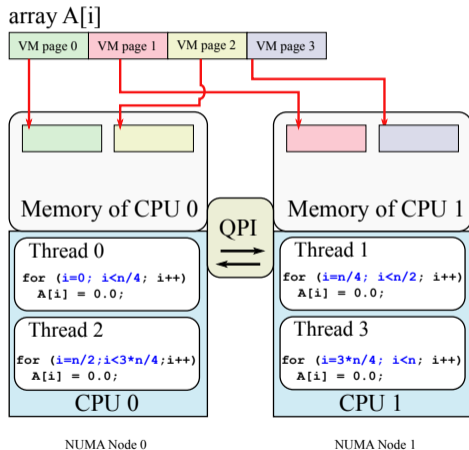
array A[i]

VM page 0 VM page 1 VM page 2 VM page 3

Memory of CPU 0

QPI

Memory of CPU 1

Thread 0
for (i=0; i<n/4; i++)
A[i] = 0.0;

Thread 2
for (i=n/2;i<3*n/4;i++)
A[i] = 0.0;

CPU 0

Thread 1
for (i=n/4; i<n/2; i++)
A[i] = 0.0;

Thread 3
for (i=3*n/4; i<n; i++)
A[i] = 0.0;

CPU 1

NUMA Node 0

NUMA Node 1